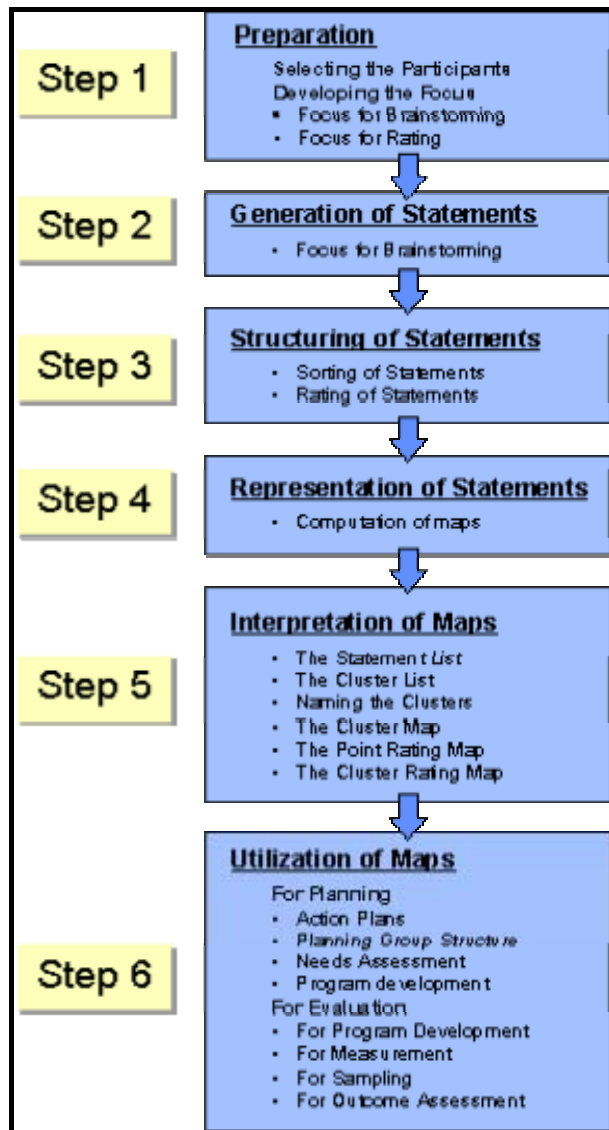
Step 1

Preparation

Selecting the Participants
Developing the Focus
- Focus for Brainstorming
- Focus for Rating

Step 2

Generation of Statements

- Focus for Brainstorming

Step 3

Structuring of Statements

- Sorting of Statements
- Rating of Statements

Step 4

Representation of Statements

- Computation of maps

Step 5

Interpretation of Maps

- The Statement List
- The Cluster List
- Naming the Clusters
- The Cluster Map
- The Point Rating Map
- The Cluster Rating Map

Step 6

Utilization of Maps

For Planning
- Action Plans
- Planning Group Structure
- Needs Assessment
- Program development

For Evaluation
- For Program Development
- For Measurement
- For Sampling
- For Outcome Assessment